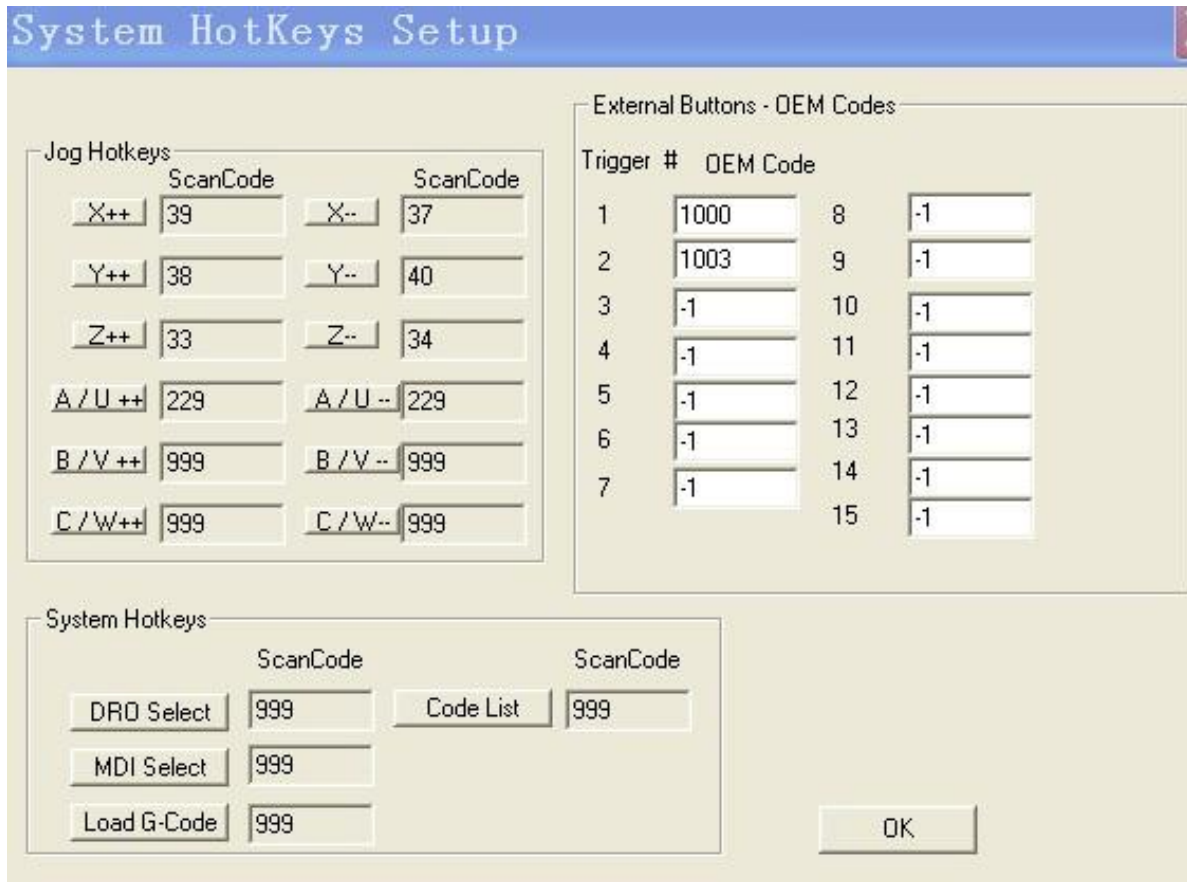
System HotKeys Setup

Jog Hotkeys

| | ScanCode | | ScanCode |
|---|---|---|---|
| X++ | 39 | X-- | 37 |
| Y++ | 38 | Y-- | 40 |
| Z++ | 33 | Z-- | 34 |
| A / U ++ | 229 | A / U -- | 229 |
| B / V ++ | 999 | B / V -- | 999 |
| C / W++ | 999 | C / W-- | 999 |

External Buttons - OEM Codes

Trigger # OEM Code

| | | | |
|---|---|---|---|
| 1 | 1000 | 8 | -1 |
| 2 | 1003 | 9 | -1 |
| 3 | -1 | 10 | -1 |
| 4 | -1 | 11 | -1 |
| 5 | -1 | 12 | -1 |
| 6 | -1 | 13 | -1 |
| 7 | -1 | 14 | -1 |
| | | 15 | -1 |

System Hotkeys

| | ScanCode | | ScanCode |
|---|---|---|---|
| DRO Select | 999 | Code List | 999 |
| MDI Select | 999 | | |
| Load G-Code | 999 | | |

OK